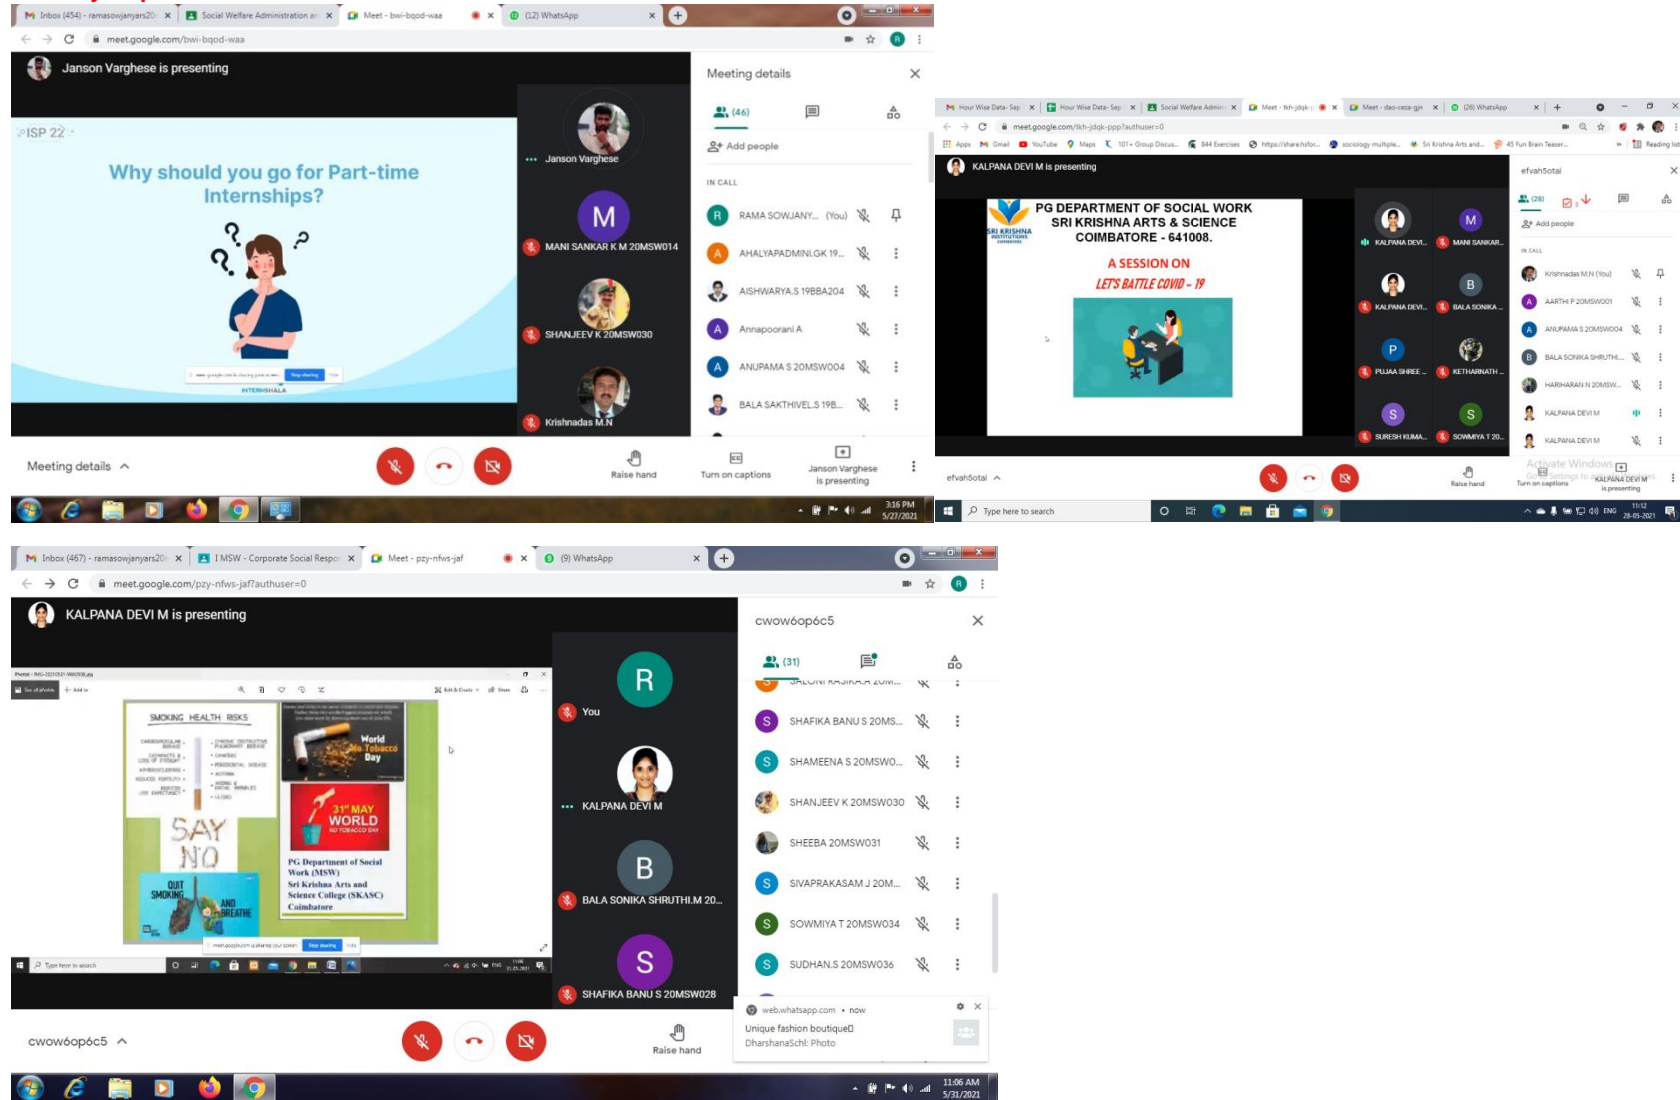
Inbox (454) - ramasowjanyars20 × Social Welfare Administration × Meet - bwi-bqod-waa × (12) WhatsApp ×

meet.google.com/bwi-bqod-waa

Janson Varghese is presenting

ISP 22

Why should you go for Part-time Internships?

INTERNSHALA

Janson Varghese

MANI SANKAR K M 20MSW014

SHANJEEV K 20MSW030

Krishnadas M.N

Meeting details

(46)

Add people

IN CALL

RAMA SOWJANY... (You)

AHALYAPADMINI.GK 19...

AISHWARYA.S 19BBA204

Annapoorani A

ANUPAMA S 20MSW004

BALA SAKTHIVEL.S 19B...

Meeting details

Raise hand

Turn on captions

Janson Varghese is presenting

3:16 PM
5/27/2021

Hour Wise Data- Sep × Hour Wise Data- Sep × Social Welfare Admin × Meet - tkh-jdqk × Meet - dao-cesa-gjn × (26) WhatsApp ×

meet.google.com/tkh-jdqk-ppp?authuser=0

Apps Gmail YouTube Maps 101+ Group Discus... 844 Exercises https://share.hsfor... sociology multiple... Sri Krishna Arts and... 45 Fun Brain Teaser... Reading list

KALPANA DEVI M is presenting

SRI KRISHNA INSTITUTIONS

PG DEPARTMENT OF SOCIAL WORK
SRI KRISHNA ARTS & SCIENCE COIMBATORE - 641008.

A SESSION ON
LET'S BATTLE COVID - 19

KALPANA DEVI...
MANI SANKAR...
KALPANA DEVI...
BALA SONIKA...
PUJAA SHREE...
KETHARNATH...
SURESH KUMA...
SOWMIYA T 20...

efvahSotai

(28)

Add people

IN CALL

Krishnadas M.N (You)

AARTHI P 20MSW001

ANUPAMA S 20MSW004

BALA SONIKA SHRUTHI...

HARIHARAN N 20MSW...

KALPANA DEVI M

KALPANA DEVI M

efvahSotai

Raise hand

Turn on captions

KALPANA DEVI M is presenting

Activate Windows
Go to Settings to activate Windows.

Type here to search

ENG
11:12
28-05-2021

Inbox (467) - ramasowjanyars20 × I MSW - Corporate Social Respo × Meet - pzy-nfws-jaf × (9) WhatsApp ×

meet.google.com/pzy-nfws-jaf?authuser=0

KALPANA DEVI M is presenting

SMOKING HEALTH RISKS

World No Tobacco Day

SAY NO

31st MAY WORLD NO TOBACCO DAY

QUIT SMOKING AND BREATHE

PG Department of Social Work (MSW)
Sri Krishna Arts and Science College (SKASC)
Coimbatore

Type here to search

You

KALPANA DEVI M

BALA SONIKA SHRUTHI.M 20...

SHAFIKA BANU S 20MSW028

cwow6op6c5

(31)

SHAFIKA BANU S 20MS...

SHAMEENA S 20MSWO...

SHANJEEV K 20MSW030

SHEEBA 20MSW031

SIVAPRAKASAM J 20M...

SOWMIYA T 20MSW034

SUDHAN.S 20MSW036

web.whatsapp.com • now

Unique fashion boutique

DharshanaSchl: Photo

cwow6op6c5

Raise hand

11:06 AM
5/31/2021